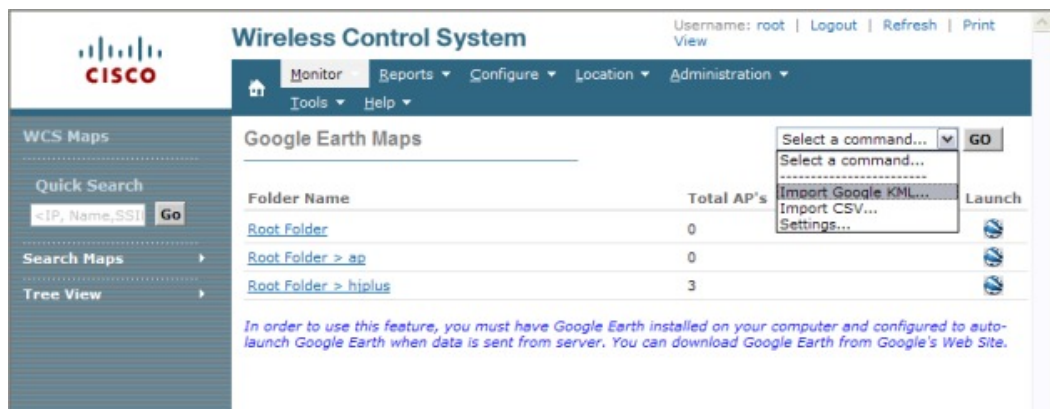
cisco

Wireless Control System

Username: root | Logout | Refresh | Print View

Monitor Reports ▾ Configure ▾ Location ▾ Administration ▾
Tools ▾ Help ▾

WCS Maps

Quick Search
<IP, Name,SSI Go

Search Maps

Tree View

Google Earth Maps

Select a command... GO
Select a command...
-----------------------
Import Google KML...
Import CSV...
Settings...

| Folder Name | Total AP's | Launch |
|---|---|---|
| Root Folder | 0 | |
| Root Folder > ap | 0 | |
| Root Folder > hjplus | 3 | |

In order to use this feature, you must have Google Earth installed on your computer and configured to auto-launch Google Earth when data is sent from server. You can download Google Earth from Google's Web Site.